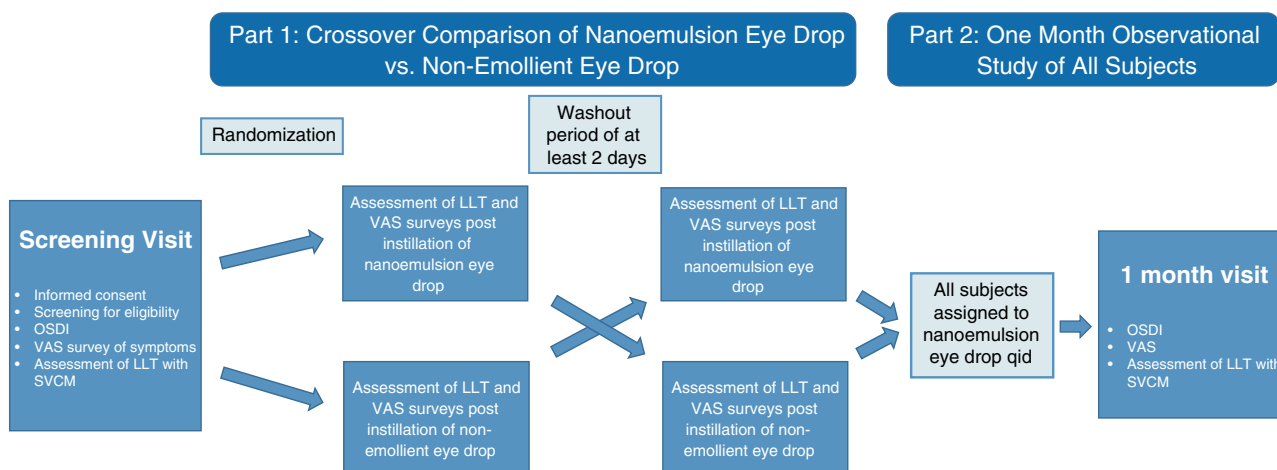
Part 1: Crossover Comparison of Nanoemulsion Eye Drop vs. Non-Emollient Eye Drop

Part 2: One Month Observational Study of All Subjects

Randomization

Washout period of at least 2 days

Screening Visit

- Informed consent
- Screening for eligibility
- OSDI
- VAS survey of symptoms
- Assessment of LLT with SVCM

Assessment of LLT and VAS surveys post instillation of nanoemulsion eye drop

Assessment of LLT and VAS surveys post instillation of non-emollient eye drop

Assessment of LLT and VAS surveys post instillation of nanoemulsion eye drop

Assessment of LLT and VAS surveys post instillation of non-emollient eye drop

All subjects assigned to nanoemulsion eye drop qid

1 month visit

- OSDI
- VAS
- Assessment of LLT with SVCM